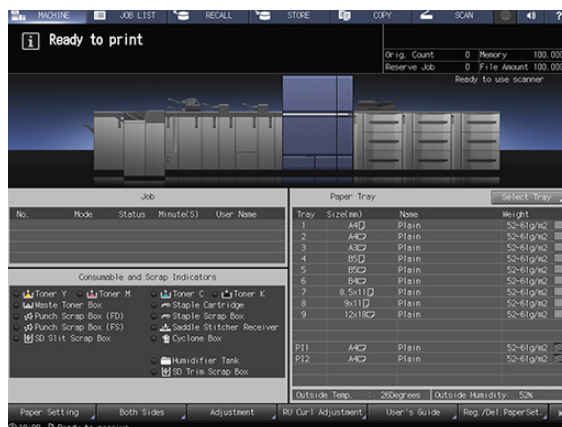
MACHINE JOB LIST RECALL STORE COPY SCAN ?

Ready to print

Orig. Count 0 Memory 100.00
Reserve Job 0 File Amount 100.00
Ready to use scanner

Job

| No. | Mode | Status | Minute(S) | User Name |
|---|---|---|---|---|

Consumable and Scrap Indicators

Toner Y Toner M Toner C Toner K
Waste Toner Box
Punch Scrap Box (FD)
Punch Scrap Box (FS)
SD Slit Scrap Box
Staple Cartridge
Staple Scrap Box
Saddle Stitcher Receiver
Cyclone Box
Humidifier Tank
SD Trim Scrap Box

Paper Tray

Select Tray

| Tray | Size(mm) | Name | Weight |
|---|---|---|---|
| 1 | A4 | Plain | 52-61g/m2 |
| 2 | A4 | Plain | 52-61g/m2 |
| 3 | A3 | Plain | 52-61g/m2 |
| 4 | B5 | Plain | 52-61g/m2 |
| 5 | B5 | Plain | 52-61g/m2 |
| 6 | B4 | Plain | 52-61g/m2 |
| 7 | 8.5x11 | Plain | 52-61g/m2 |
| 8 | 9x11 | Plain | 52-61g/m2 |
| 9 | 12x18 | Plain | 52-61g/m2 |
| PI1 | A4 | Plain | 52-61g/m2 |
| PI2 | A4 | Plain | 52-61g/m2 |

Outside Temp. : 26Degrees Outside Humidity: 52%

Paper Setting Both Sides Adjustment RU Curl Adjustment User's Guide Reg./Del.PaperSet.

10:09 Ready to receive